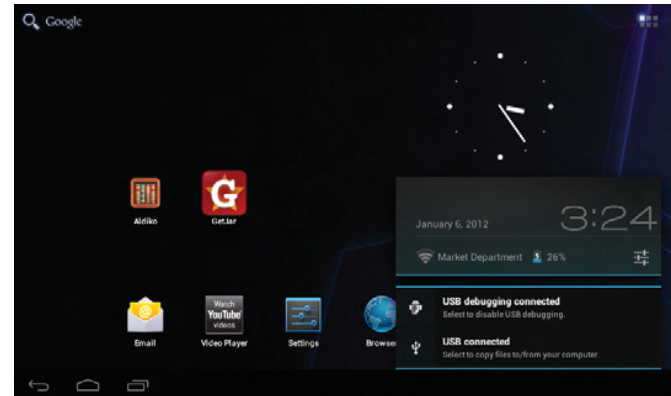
Google

Aldiko

GetJar

Email

Watch YouTube videos

Video Player

Settings

Browser

January 6, 2012

3:24

Market Department

26%

USB debugging connected

Select to disable USB debugging.

USB connected

Select to copy files to/from your computer.